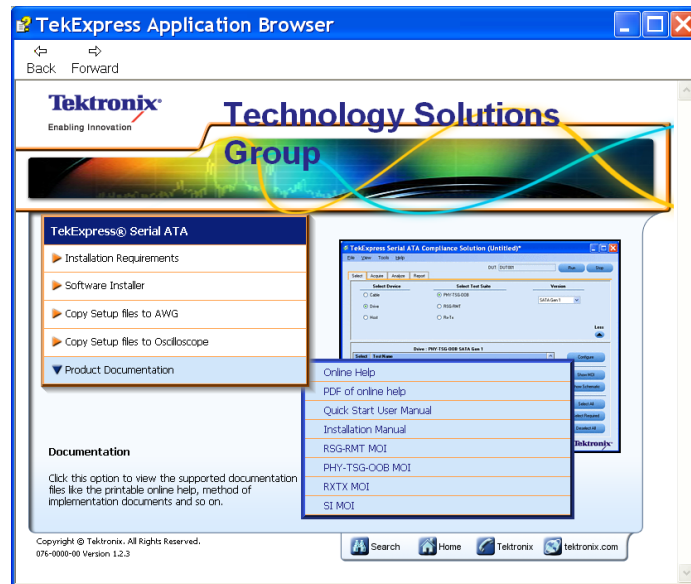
TekExpress Application Browser

Back Forward

Tektronix®
Enabling Innovation

Technology Solutions Group

TekExpress® Serial ATA

Installation Requirements

Software Installer

Copy Setup files to AWG

Copy Setup files to Oscilloscope

Product Documentation

Online Help

PDF of online help

Quick Start User Manual

Installation Manual

RSG-RMT MOI

PHY-TSG-OOB MOI

RXTX MOI

SI MOI

TekExpress Serial ATA Compliance Solution (Untitled)*

File View Tools Help

Select Acquire Analyze Report

DUT DUT001 Run Stop

Select Device Select Test Suite Version

Cable PHY-TSG-OOB SATA Gen 1

Drive RSG/RMT

Host RxTx

Less

Drive - PHY-TSG-OOB SATA Gen 1

Select Test Name Configure

Show MOI

Show Schematic

Select All

Select Required

Deselect All

Tektronix

Documentation

Click this option to view the supported documentation files like the printable online help, method of implementation documents and so on.

Copyright © Tektronix. All Rights Reserved.
076-0000-00 Version 1.2.3

Search Home Tektronix tektronix.com